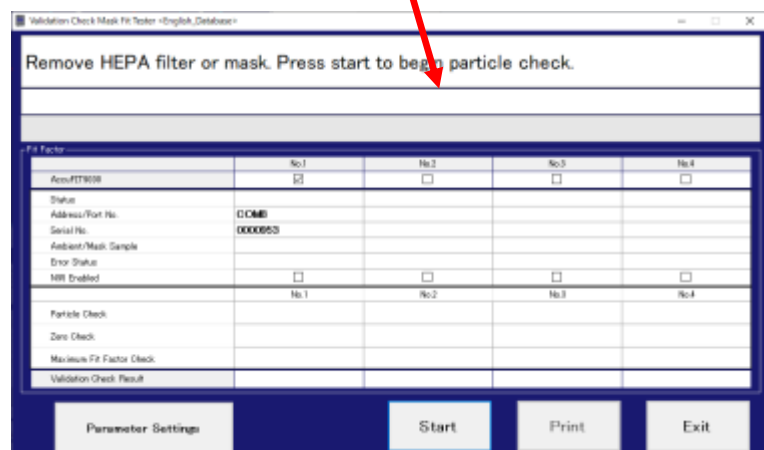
Validation Check Mask Fit Tester <English_Database>

Remove HEPA filter or mask. Press start to begin particle check.

Fit Factor

| | No.1 | No.2 | No.3 | No.4 |
|---|---|---|---|---|
| AccuFIT9000 | ☑ | ☐ | ☐ | ☐ |
| Status | | | | |
| Address/Port No. | COM8 | | | |
| Serial No. | 0000053 | | | |
| Ambient/Mask Sample | | | | |
| Error Status | | | | |
| N95 Enabled | ☐ | ☐ | ☐ | ☐ |

| | No.1 | No.2 | No.3 | No.4 |
|---|---|---|---|---|
| Particle Check | | | | |
| Zero Check | | | | |
| Maximum Fit Factor Check | | | | |
| Validation Check Result | | | | |

Parameter Settings

Start

Print

Exit